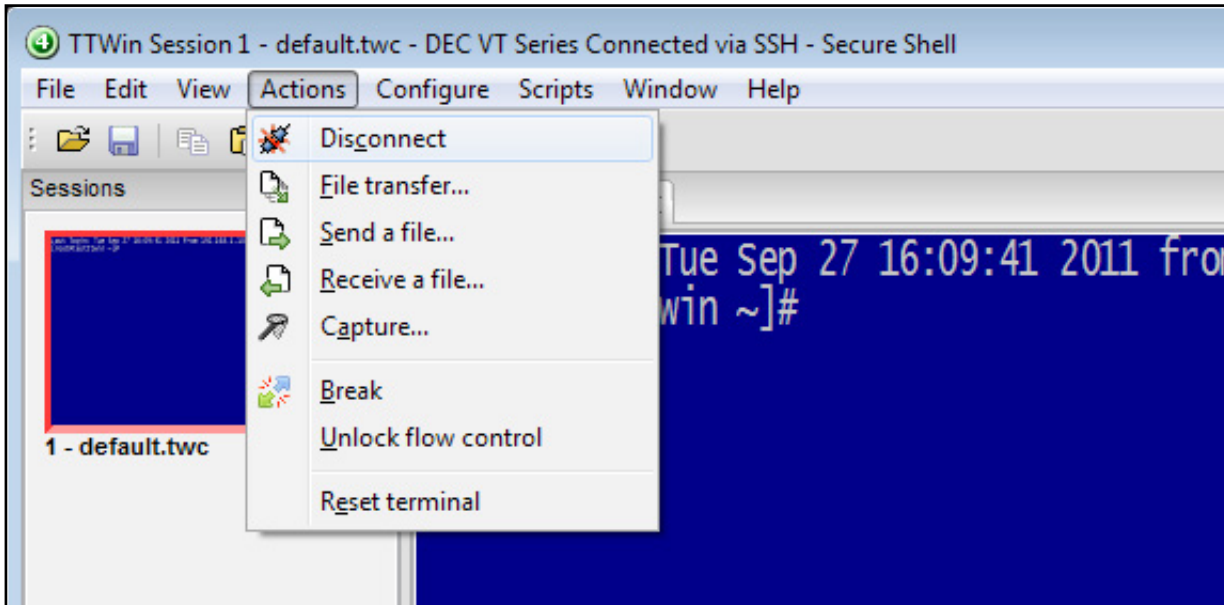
TTWin Session 1 - default.twc - DEC VT Series Connected via SSH - Secure Shell

File Edit View Actions Configure Scripts Window Help

Sessions

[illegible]

1 - default.twc

Disconnect
File transfer...
Send a file...
Receive a file...
Capture...
Break
Unlock flow control
Reset terminal

Tue Sep 27 16:09:41 2011 fro
win ~]#